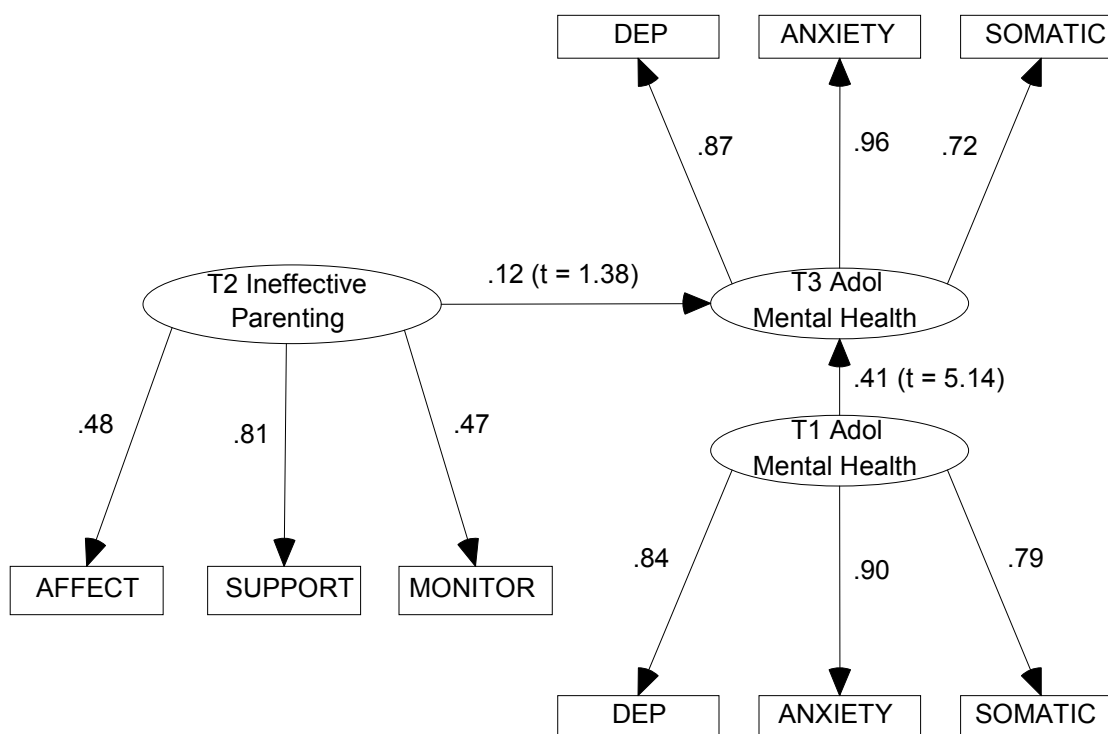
DEP

ANXIETY

SOMATIC

.87

.96

.72

T2 Ineffective Parenting

.12 (t = 1.38)

T3 Adol Mental Health

.41 (t = 5.14)

.48

.81

.47

T1 Adol Mental Health

AFFECT

SUPPORT

MONITOR

.84

.90

.79

DEP

ANXIETY

SOMATIC